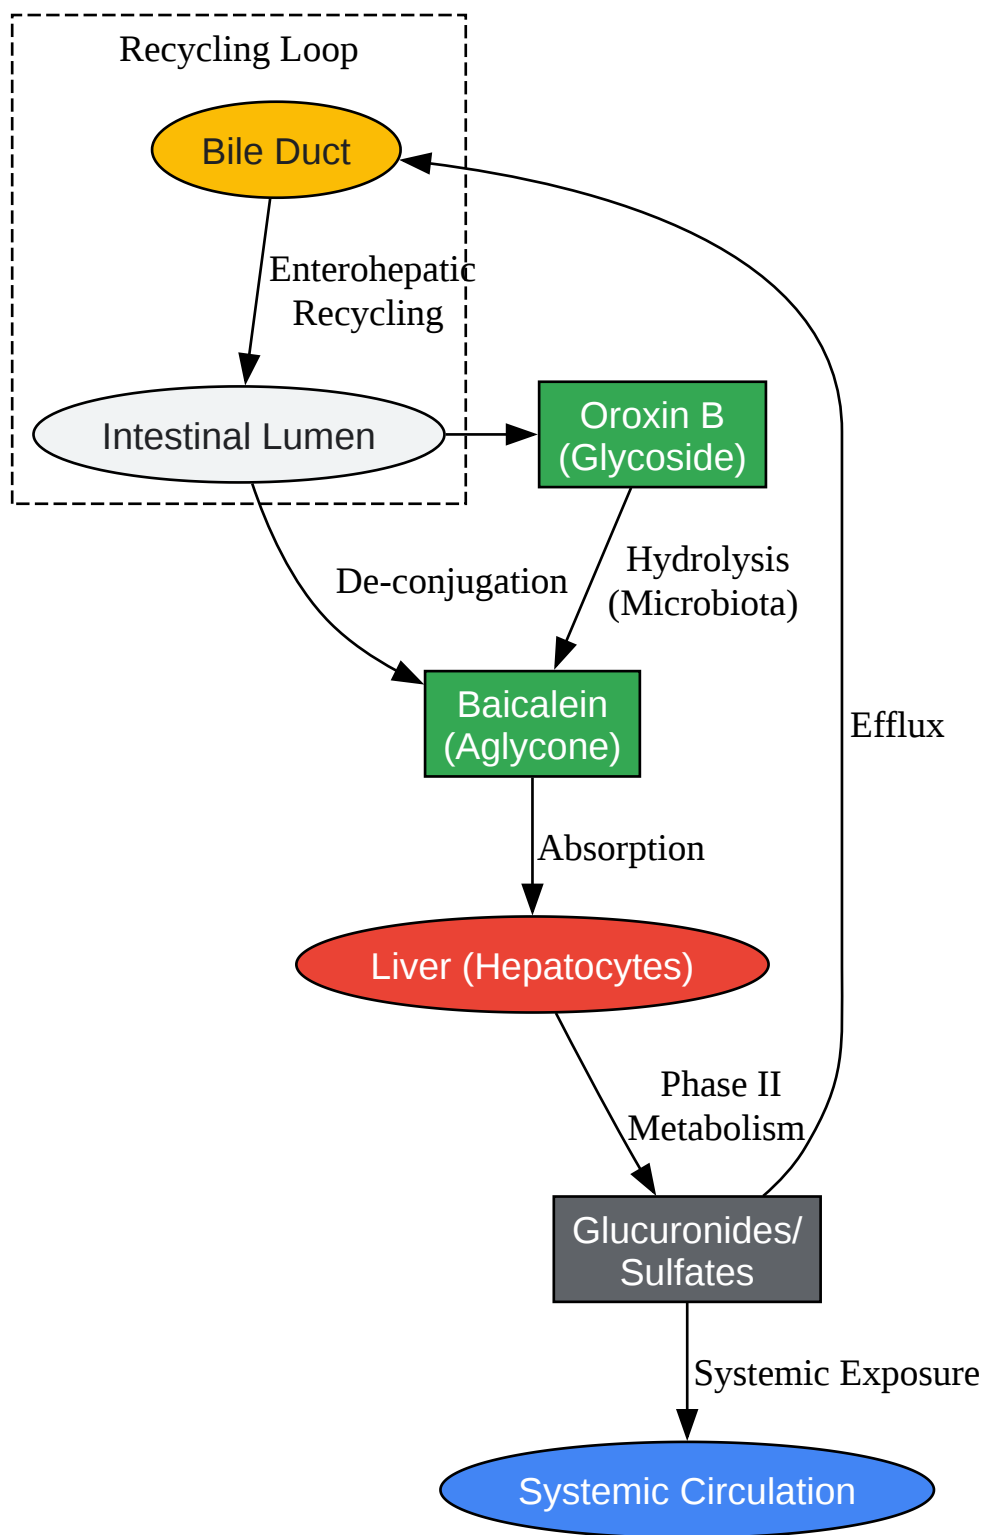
Recycling Loop

Bile Duct

Enterohepatic Recycling

Intestinal Lumen

Oroxin B (Glycoside)

De-conjugation

Hydrolysis (Microbiota)

Baicalein (Aglycone)

Efflux

Absorption

Liver (Hepatocytes)

Phase II Metabolism

Glucuronides/ Sulfates

Systemic Exposure

Systemic Circulation